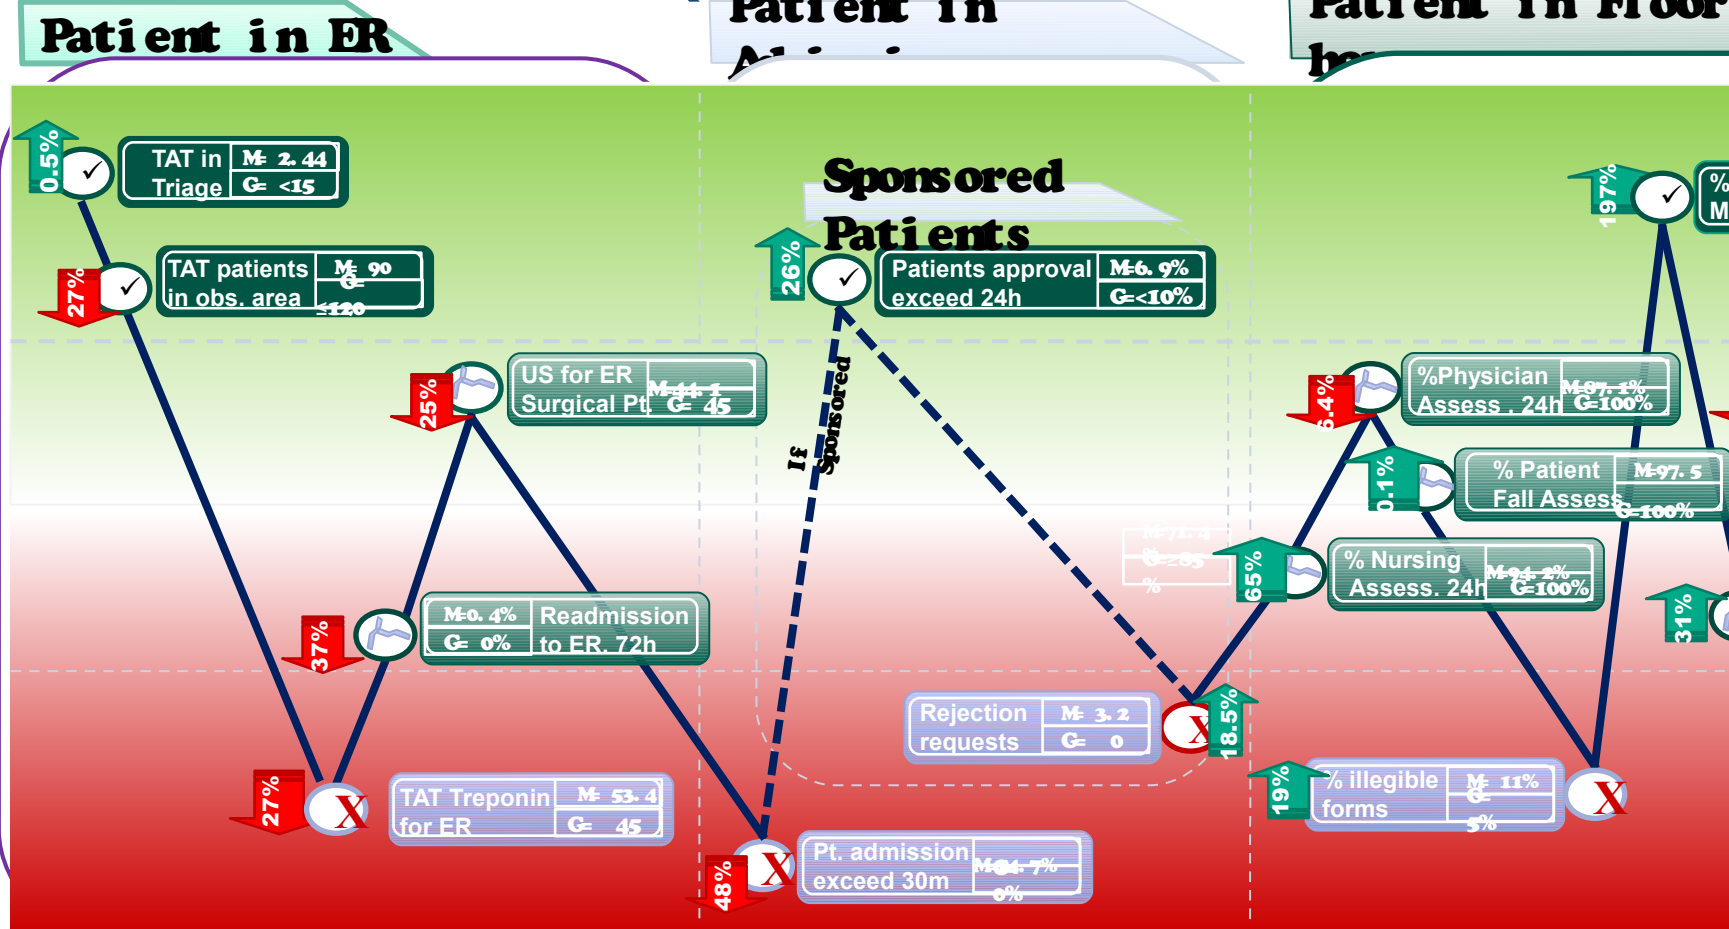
Patient in ER

Patient in Admission

Patient in Floor

0.5%

TAT in Triage | M= 2.44
G= <15

27%

TAT patients in obs. area | M= 90
G= <120

Sponsored Patients

26%

Patients approval exceed 24h | M=6.9%
G=<10%

197%

%
M

25%

US for ER Surgical Pt | M=44.1
G= 45

If Sponsored

6.4%

%Physician Assess. 24h | M=87.1%
G=100%

0.1%

% Patient Fall Assess | M=97.5
G=100%

M=71.4
G=≥85
%

65%

% Nursing Assess. 24h | M=94.2%
G=100%

37%

M=0.4% | Readmission to ER, 72h
G= 0%

31%

Rejection requests | M= 3.2
G= 0

18.5%

19%

% illegible forms | M= 11%
G= 5%

27%

TAT Treponin for ER | M= 53.4
G= 45

48%

Pt. admission exceed 30m | M=84.7%
0%